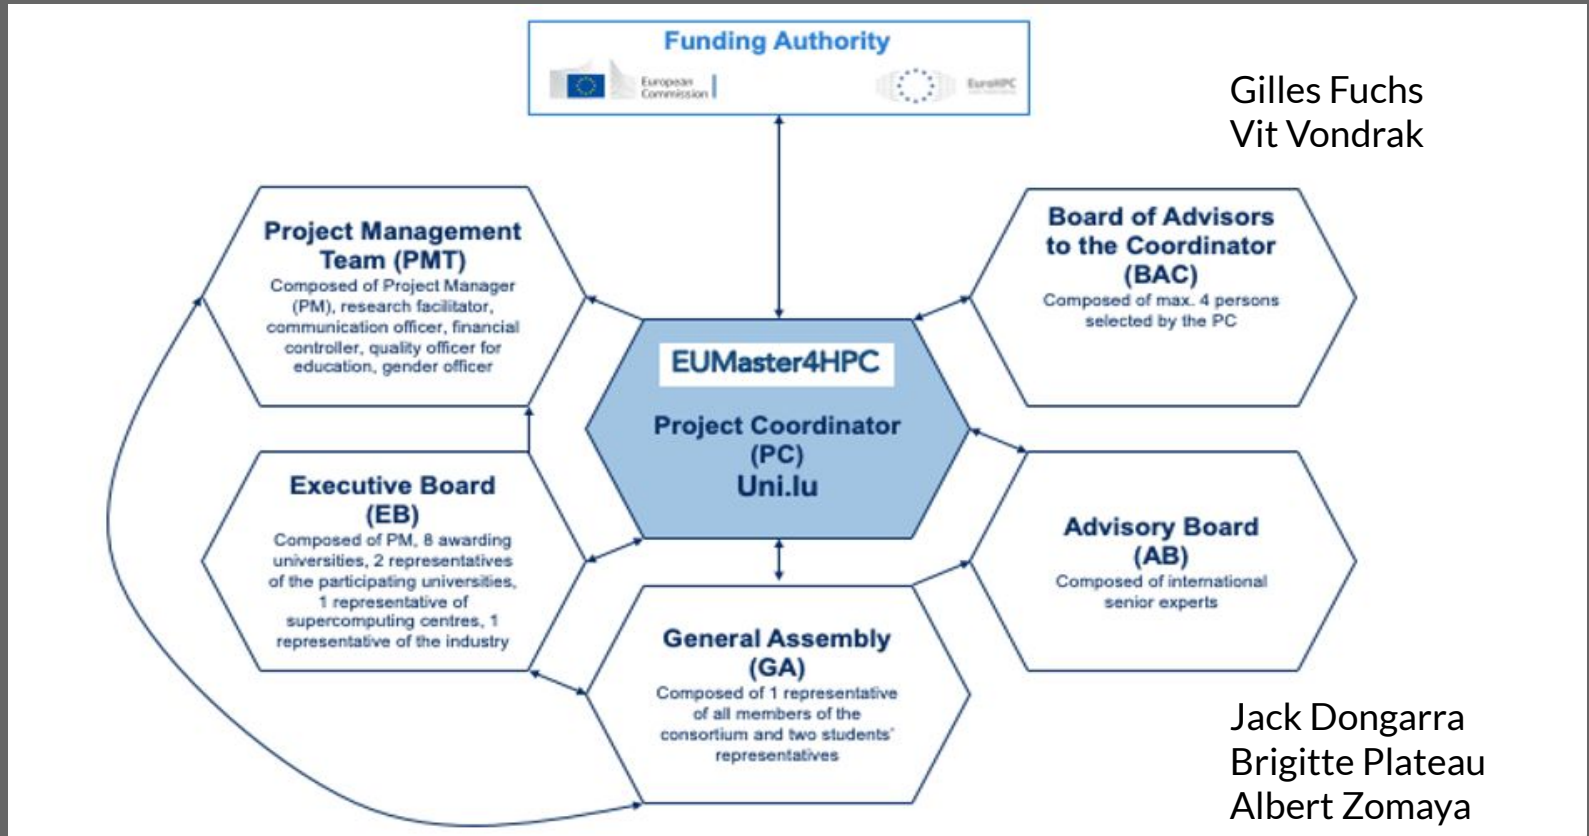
Funding Authority

European Commission

EuroHPC

Gilles Fuchs
Vit Vondrak

Project Management Team (PMT)
Composed of Project Manager (PM), research facilitator, communication officer, financial controller, quality officer for education, gender officer

Board of Advisors to the Coordinator (BAC)
Composed of max. 4 persons selected by the PC

EUMaster4HPC

Project Coordinator (PC)
Uni.lu

Executive Board (EB)
Composed of PM, 8 awarding universities, 2 representatives of the participating universities, 1 representative of supercomputing centres, 1 representative of the industry

Advisory Board (AB)
Composed of international senior experts

General Assembly (GA)
Composed of 1 representative of all members of the consortium and two students' representatives

Jack Dongarra
Brigitte Plateau
Albert Zomaya